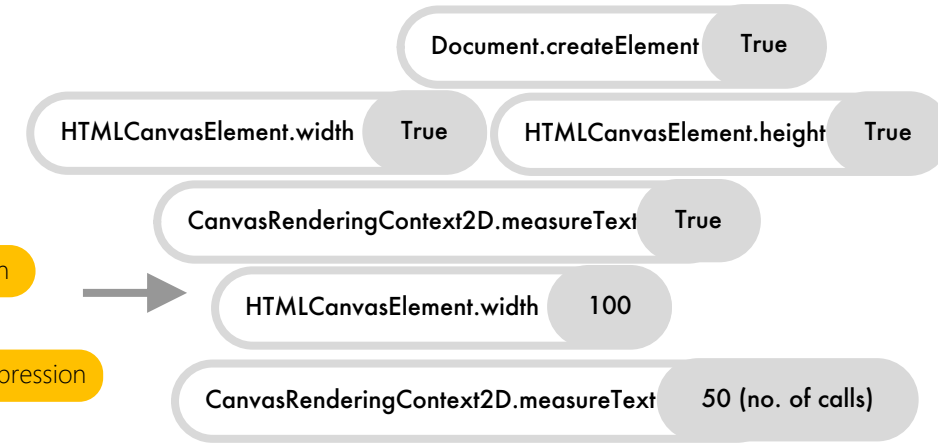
Document.createElement True

HTMLCanvasElement.width True

HTMLCanvasElement.height True

CanvasRenderingContext2D.measureText True

n

HTMLCanvasElement.width 100

pression

CanvasRenderingContext2D.measureText 50 (no. of calls)